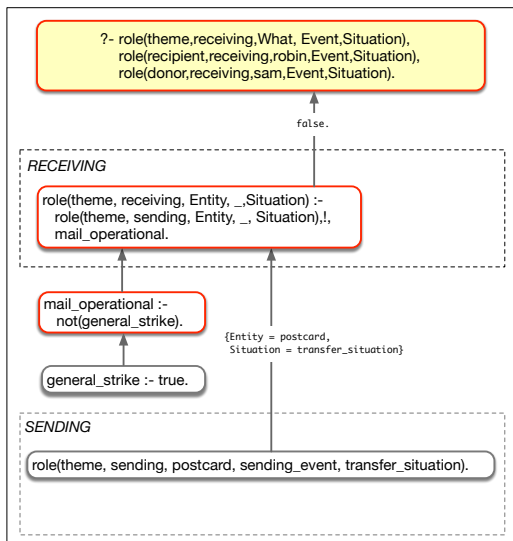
?- role(theme,receiving,What, Event,Situation),
role(recipient,receiving,robin,Event,Situation),
role(donor,receiving,sam,Event,Situation).

false.

RECEIVING

role(theme, receiving, Entity, _,Situation) :-
role(theme, sending, Entity, _, Situation),!,
mail_operational.

mail_operational :-
not(general_strike).

{Entity = postcard,
Situation = transfer_situation}

general_strike :- true.

SENDING

role(theme, sending, postcard, sending_event, transfer_situation).